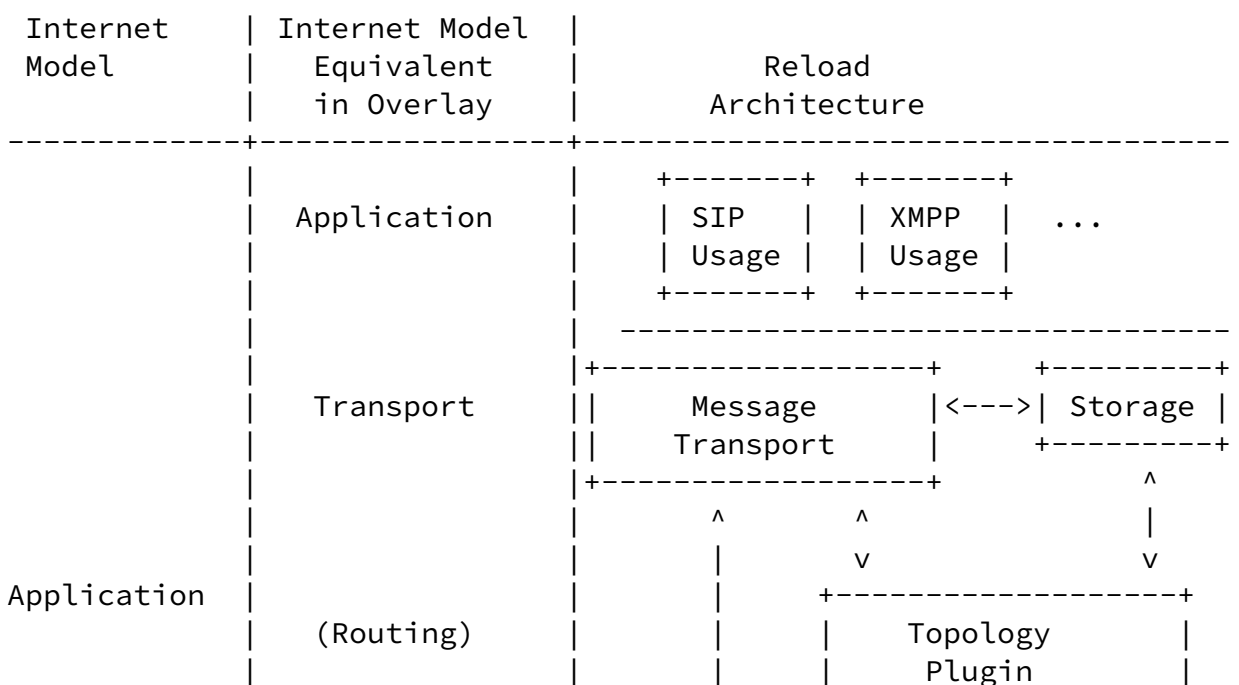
| Internet Model | Internet Model Equivalent in Overlay | Reload Architecture |
|---|---|---|
| | Application | SIP Usage, XMPP Usage, ... |
| | Transport | Message Transport <---> Storage |
| Application | (Routing) | Topology Plugin |